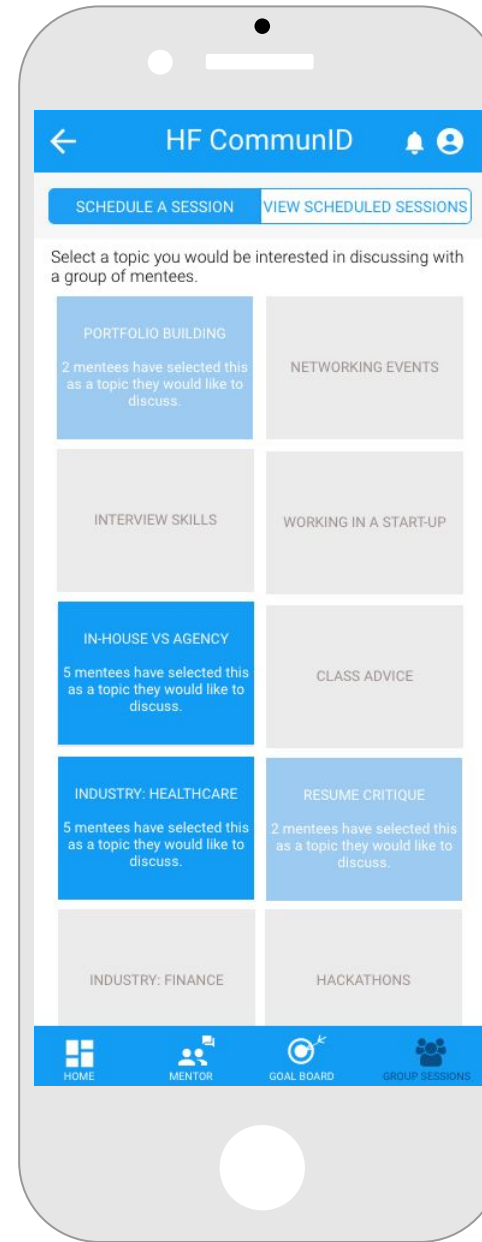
HF CommunID

SCHEDULE A SESSION

VIEW SCHEDULED SESSIONS

Select a topic you would be interested in discussing with a group of mentees.

PORTFOLIO BUILDING

2 mentees have selected this as a topic they would like to discuss.

NETWORKING EVENTS

INTERVIEW SKILLS

WORKING IN A START-UP

IN-HOUSE VS AGENCY

5 mentees have selected this as a topic they would like to discuss.

CLASS ADVICE

INDUSTRY: HEALTHCARE

5 mentees have selected this as a topic they would like to discuss.

RESUME CRITIQUE

2 mentees have selected this as a topic they would like to discuss.

INDUSTRY: FINANCE

HACKATHONS

HOME

MENTOR

GOAL BOARD

GROUP SESSIONS